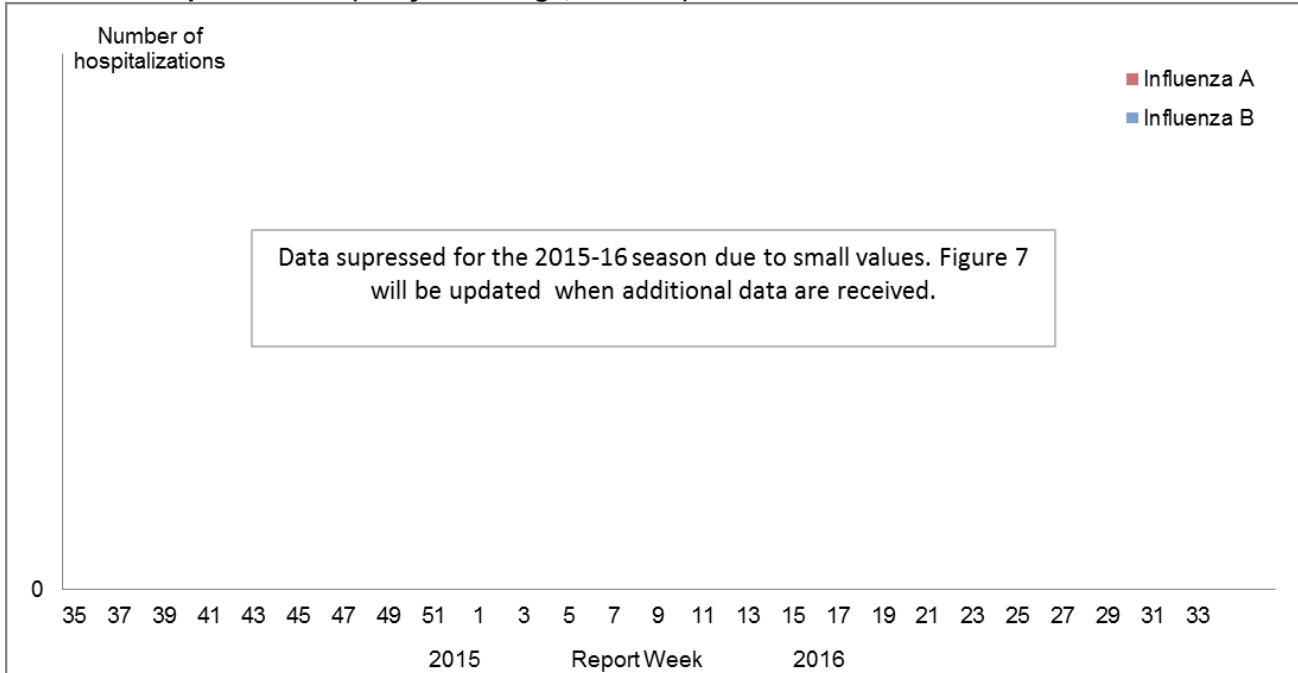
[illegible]

Number of hospitalizations

Influenza A
Influenza B

Data supressed for the 2015-16 season due to small values. Figure 7 will be updated when additional data are received.

0

35 37 39 41 43 45 47 49 51 1 3 5 7 9 11 13 15 17 19 21 23 25 27 29 31 33

2015 Report Week 2016